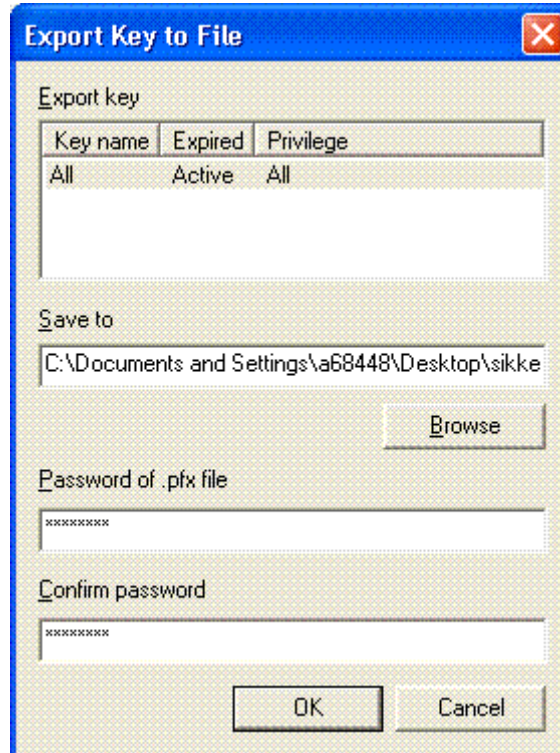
Export Key to File

Export key

| Key name | Expired | Privilege |
|---|---|---|
| All | Active | All |

Save to

C:\Documents and Settings\a68448\Desktop\sikke

Browse

Password of .pfx file

********

Confirm password

********

OK

Cancel